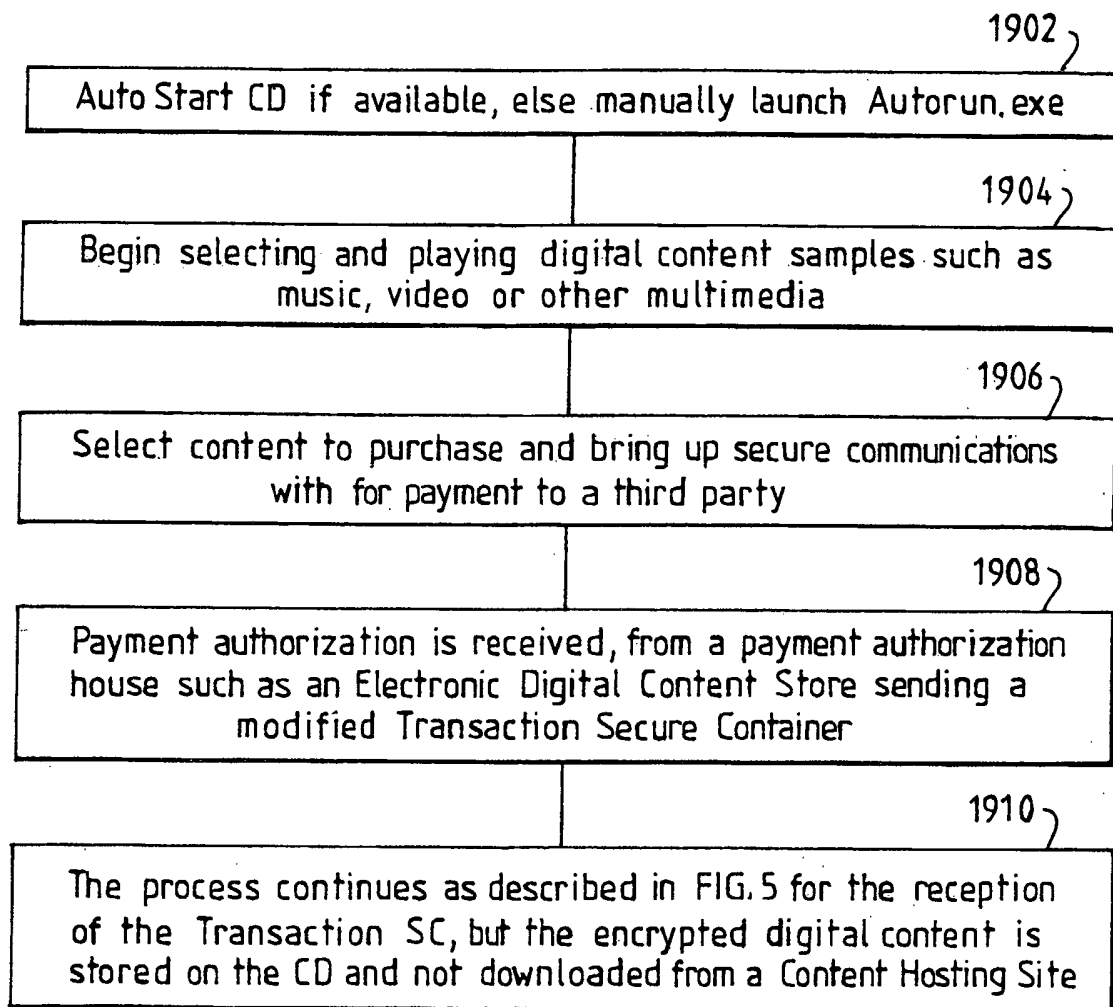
1902

Auto Start CD if available, else manually launch Autorun.exe

1904

Begin selecting and playing digital content samples such as music, video or other multimedia

1906

Select content to purchase and bring up secure communications with for payment to a third party

1908

Payment authorization is received, from a payment authorization house such as an Electronic Digital Content Store sending a modified Transaction Secure Container

1910

The process continues as described in FIG.5 for the reception of the Transaction SC, but the encrypted digital content is stored on the CD and not downloaded from a Content Hosting Site